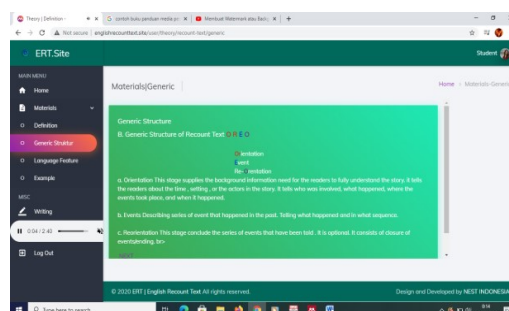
Theory | Definition - ×
contoh buku panduan media pe ×
Membuat Watermark atau Bacg ×
+
Not secure | englishrecounttext.site/user/theory/recount-text/generic

ERT.Site
Student

MAIN MENU
Home
Materials
Definition
Generic Structur
Language Feature
Example
MISC
Writing
0:04 / 2:40
Log Out

Materials|Generic
Home › Materials Generic

Generic Structure
B. Generic Structure of Recount Text O R E O

Orientation
Event
Re-orientation

a. Orientation This stage supplies the background information need for the readers to fully understand the story. It tells the readers about the time , setting , or the actors in the story. It tells who was involved, what happened, where the events took place, and when it happened.

b. Events Describing series of event that happened in the past. Telling what happened and in what sequence.

c. Reorientation This stage conclude the series of events that have been told . It is optional. It consists of closure of events/ending. br>

© 2020 ERT | English Recount Text All rights reserved.
Design and Developed by NEST INDONESIA

Type here to search